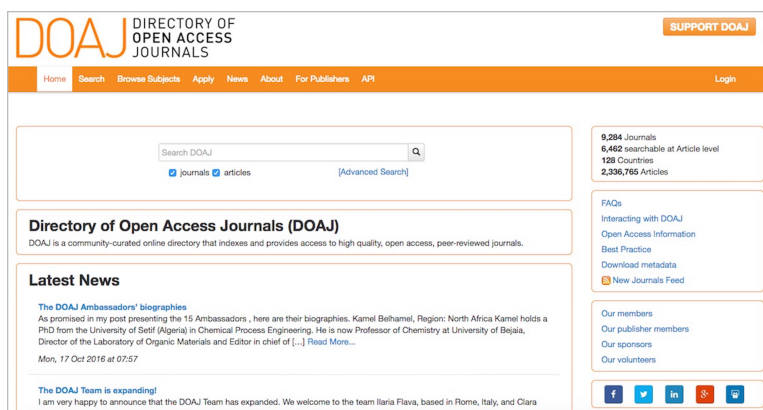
DOAJ DIRECTORY OF OPEN ACCESS JOURNALS

SUPPORT DOAJ

Home Search Browse Subjects Apply News About For Publishers API Login

Search DOAJ

journals articles [Advanced Search]

9,284 Journals
6,462 searchable at Article level
128 Countries
2,336,765 Articles

Directory of Open Access Journals (DOAJ)

DOAJ is a community-curated online directory that indexes and provides access to high quality, open access, peer-reviewed journals.

FAQs
Interacting with DOAJ
Open Access Information
Best Practice
Download metadata
New Journals Feed

Latest News

The DOAJ Ambassadors' biographies

As promised in my post presenting the 15 Ambassadors , here are their biographies. Kamel Belhamel, Region: North Africa Kamel holds a PhD from the University of Setif (Algeria) in Chemical Process Engineering. He is now Professor of Chemistry at University of Bejaia, Director of the Laboratory of Organic Materials and Editor in chief of [...] Read More...

Mon, 17 Oct 2016 at 07:57

Our members
Our publisher members
Our sponsors
Our volunteers

The DOAJ Team is expanding!

I am very happy to announce that the DOAJ Team has expanded. We welcome to the team Ilaria Flava, based in Rome, Italy, and Clara